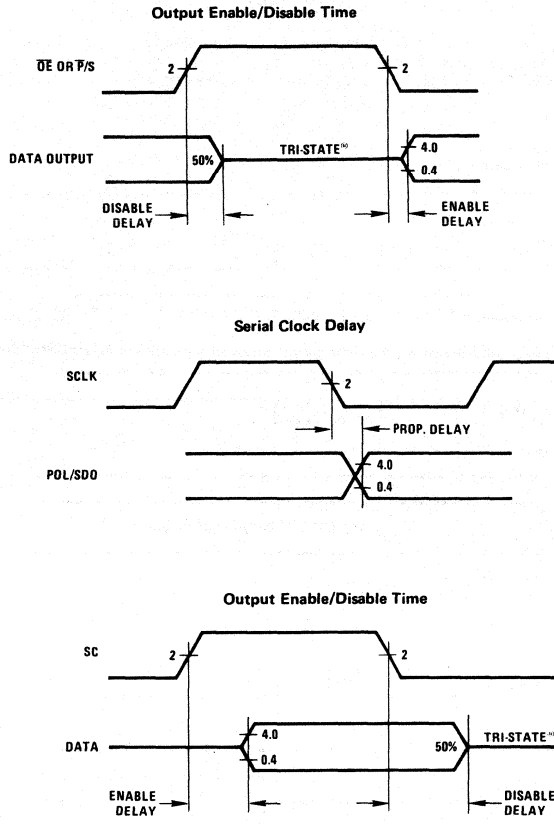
Output Enable/Disable Time

$\overline{OE}$ OR $\overline{P}$/S

2

2

DATA OUTPUT

50%

TRI-STATE®

4.0

0.4

DISABLE DELAY

ENABLE DELAY

Serial Clock Delay

SCLK

2

PROP. DELAY

POL/SDO

4.0

0.4

Output Enable/Disable Time

SC

2

2

DATA

4.0

0.4

50%

TRI-STATE®

ENABLE DELAY

DISABLE DELAY